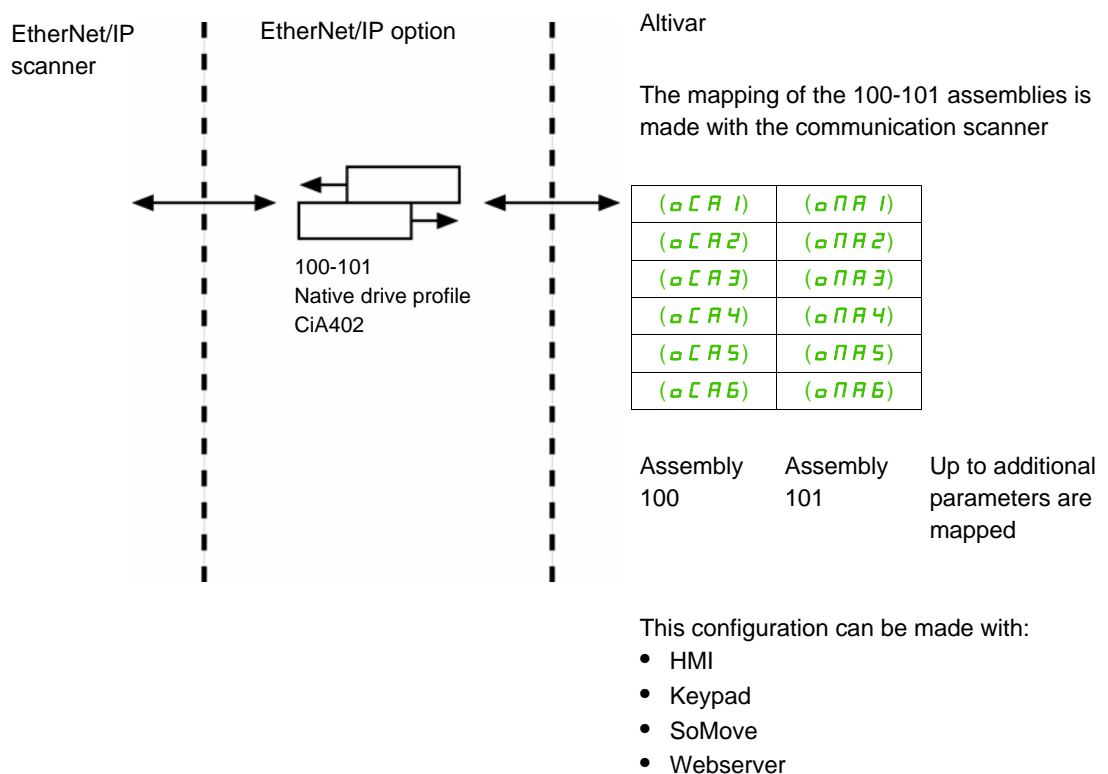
EtherNet/IP scanner

EtherNet/IP option

Altivar

The mapping of the 100-101 assemblies is made with the communication scanner

100-101
Native drive profile
CiA402

| (oCA1) | (oMA1) |
|---|---|
| (oCA2) | (oMA2) |
| (oCA3) | (oMA3) |
| (oCA4) | (oMA4) |
| (oCA5) | (oMA5) |
| (oCA6) | (oMA6) |

Assembly 100

Assembly 101

Up to additional parameters are mapped

This configuration can be made with:
• HMI
• Keypad
• SoMove
• Webserver